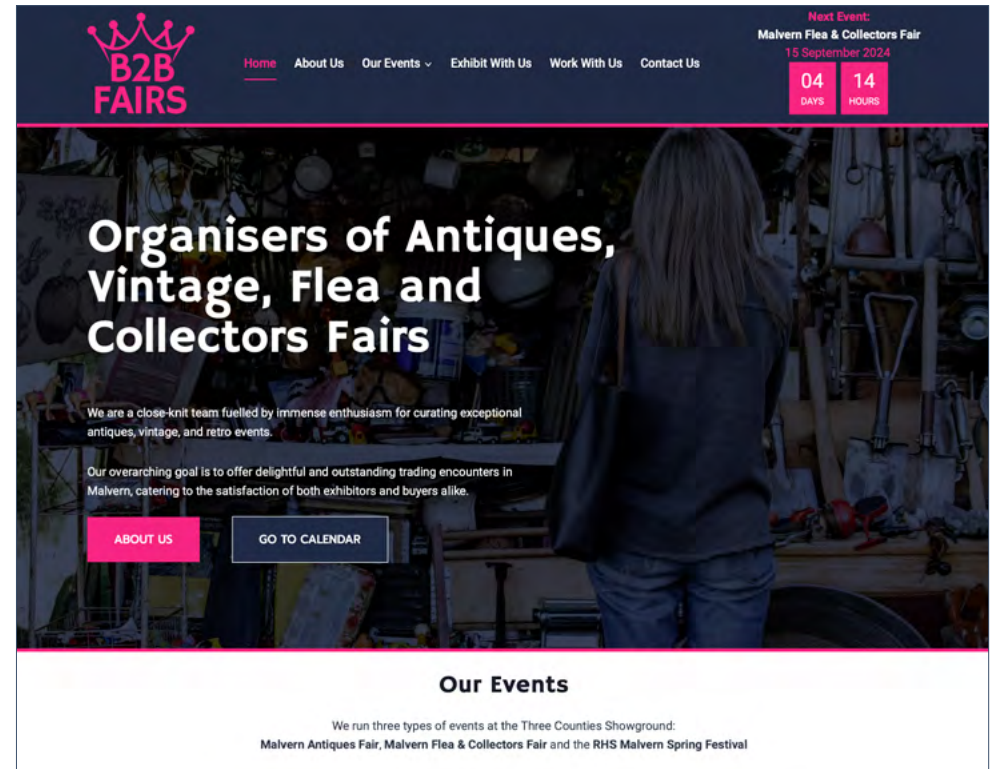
B2B FAIRS

Home About Us Our Events Exhibit With Us Work With Us Contact Us

Next Event:
Malvern Flea & Collectors Fair
15 September 2024
04 DAYS
14 HOURS

Organisers of Antiques, Vintage, Flea and Collectors Fairs

We are a close-knit team fuelled by immense enthusiasm for curating exceptional antiques, vintage, and retro events.

Our overarching goal is to offer delightful and outstanding trading encounters in Malvern, catering to the satisfaction of both exhibitors and buyers alike.

ABOUT US
GO TO CALENDAR

Our Events

We run three types of events at the Three Counties Showground:
Malvern Antiques Fair, Malvern Flea & Collectors Fair and the RHS Malvern Spring Festival